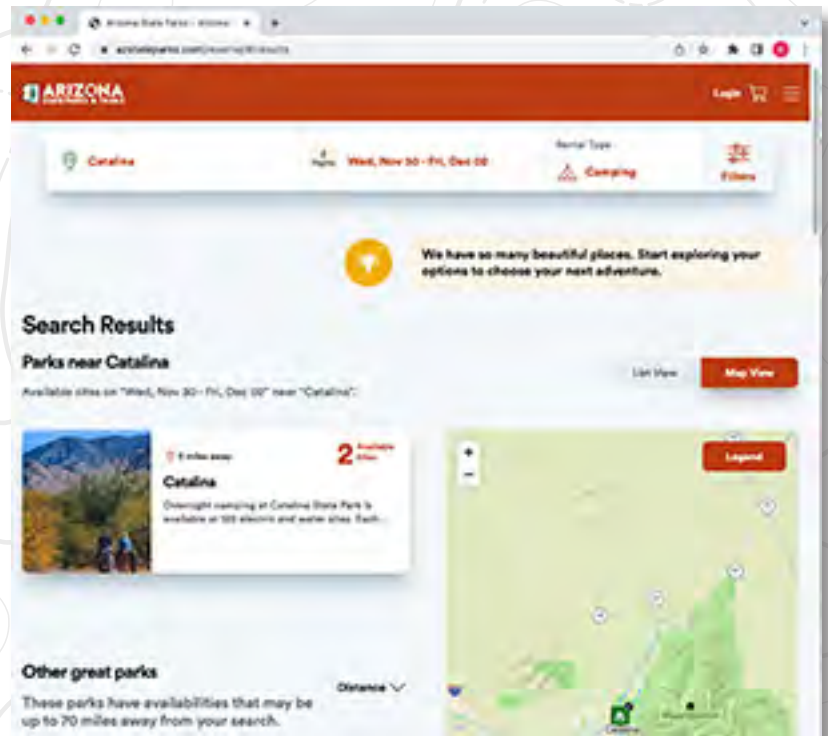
Arizona State Parks - Arizona

azstateparks.com/reserve/#/results

ARIZONA STATE PARKS & TRAILS

Login

Catalina

2 Nights Wed, Nov 30 - Fri, Dec 02

Rental Type

Camping

Filters

We have so many beautiful places. Start exploring your options to choose your next adventure.

Search Results

Parks near Catalina

Available sites on "Wed, Nov 30 - Fri, Dec 02" near "Catalina".

List View

Map View

5 miles away

2 Available Sites

Catalina

Overnight camping at Catalina State Park is available at 120 electric and water sites. Each...

Legend

+

−

Other great parks

Distance

These parks have availabilities that may be up to 70 miles away from your search.

Catalina

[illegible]